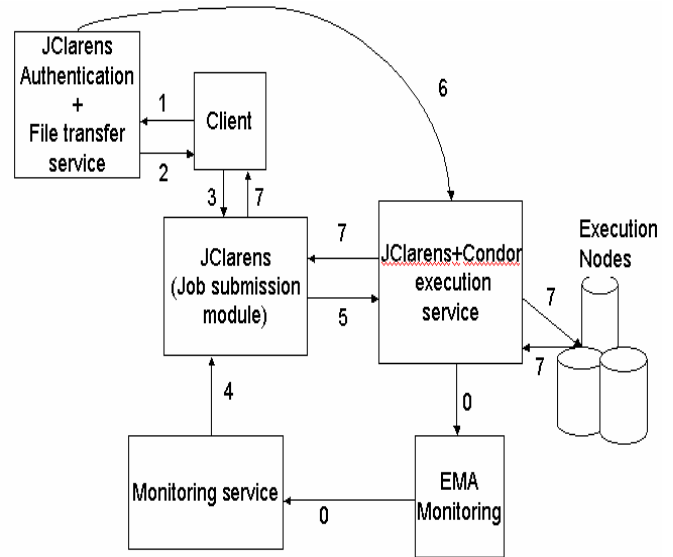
JClarens Authentication + File transfer service

1

2

Client

6

3

7

JClarens (Job submission module)

7

5

JClarens+Condor execution service

Execution Nodes

7

7

4

0

Monitoring service

0

EMA Monitoring